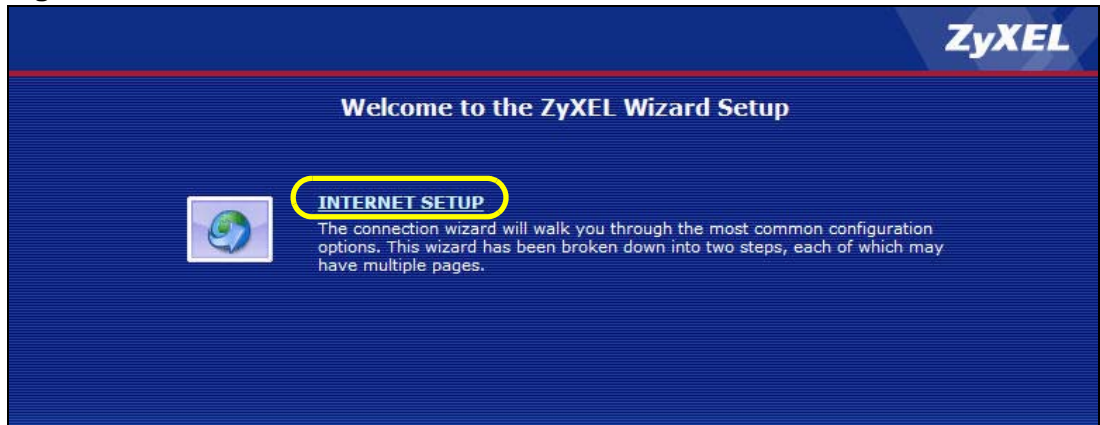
ZyXEL

Welcome to the ZyXEL Wizard Setup

INTERNET SETUP

The connection wizard will walk you through the most common configuration options. This wizard has been broken down into two steps, each of which may have multiple pages.